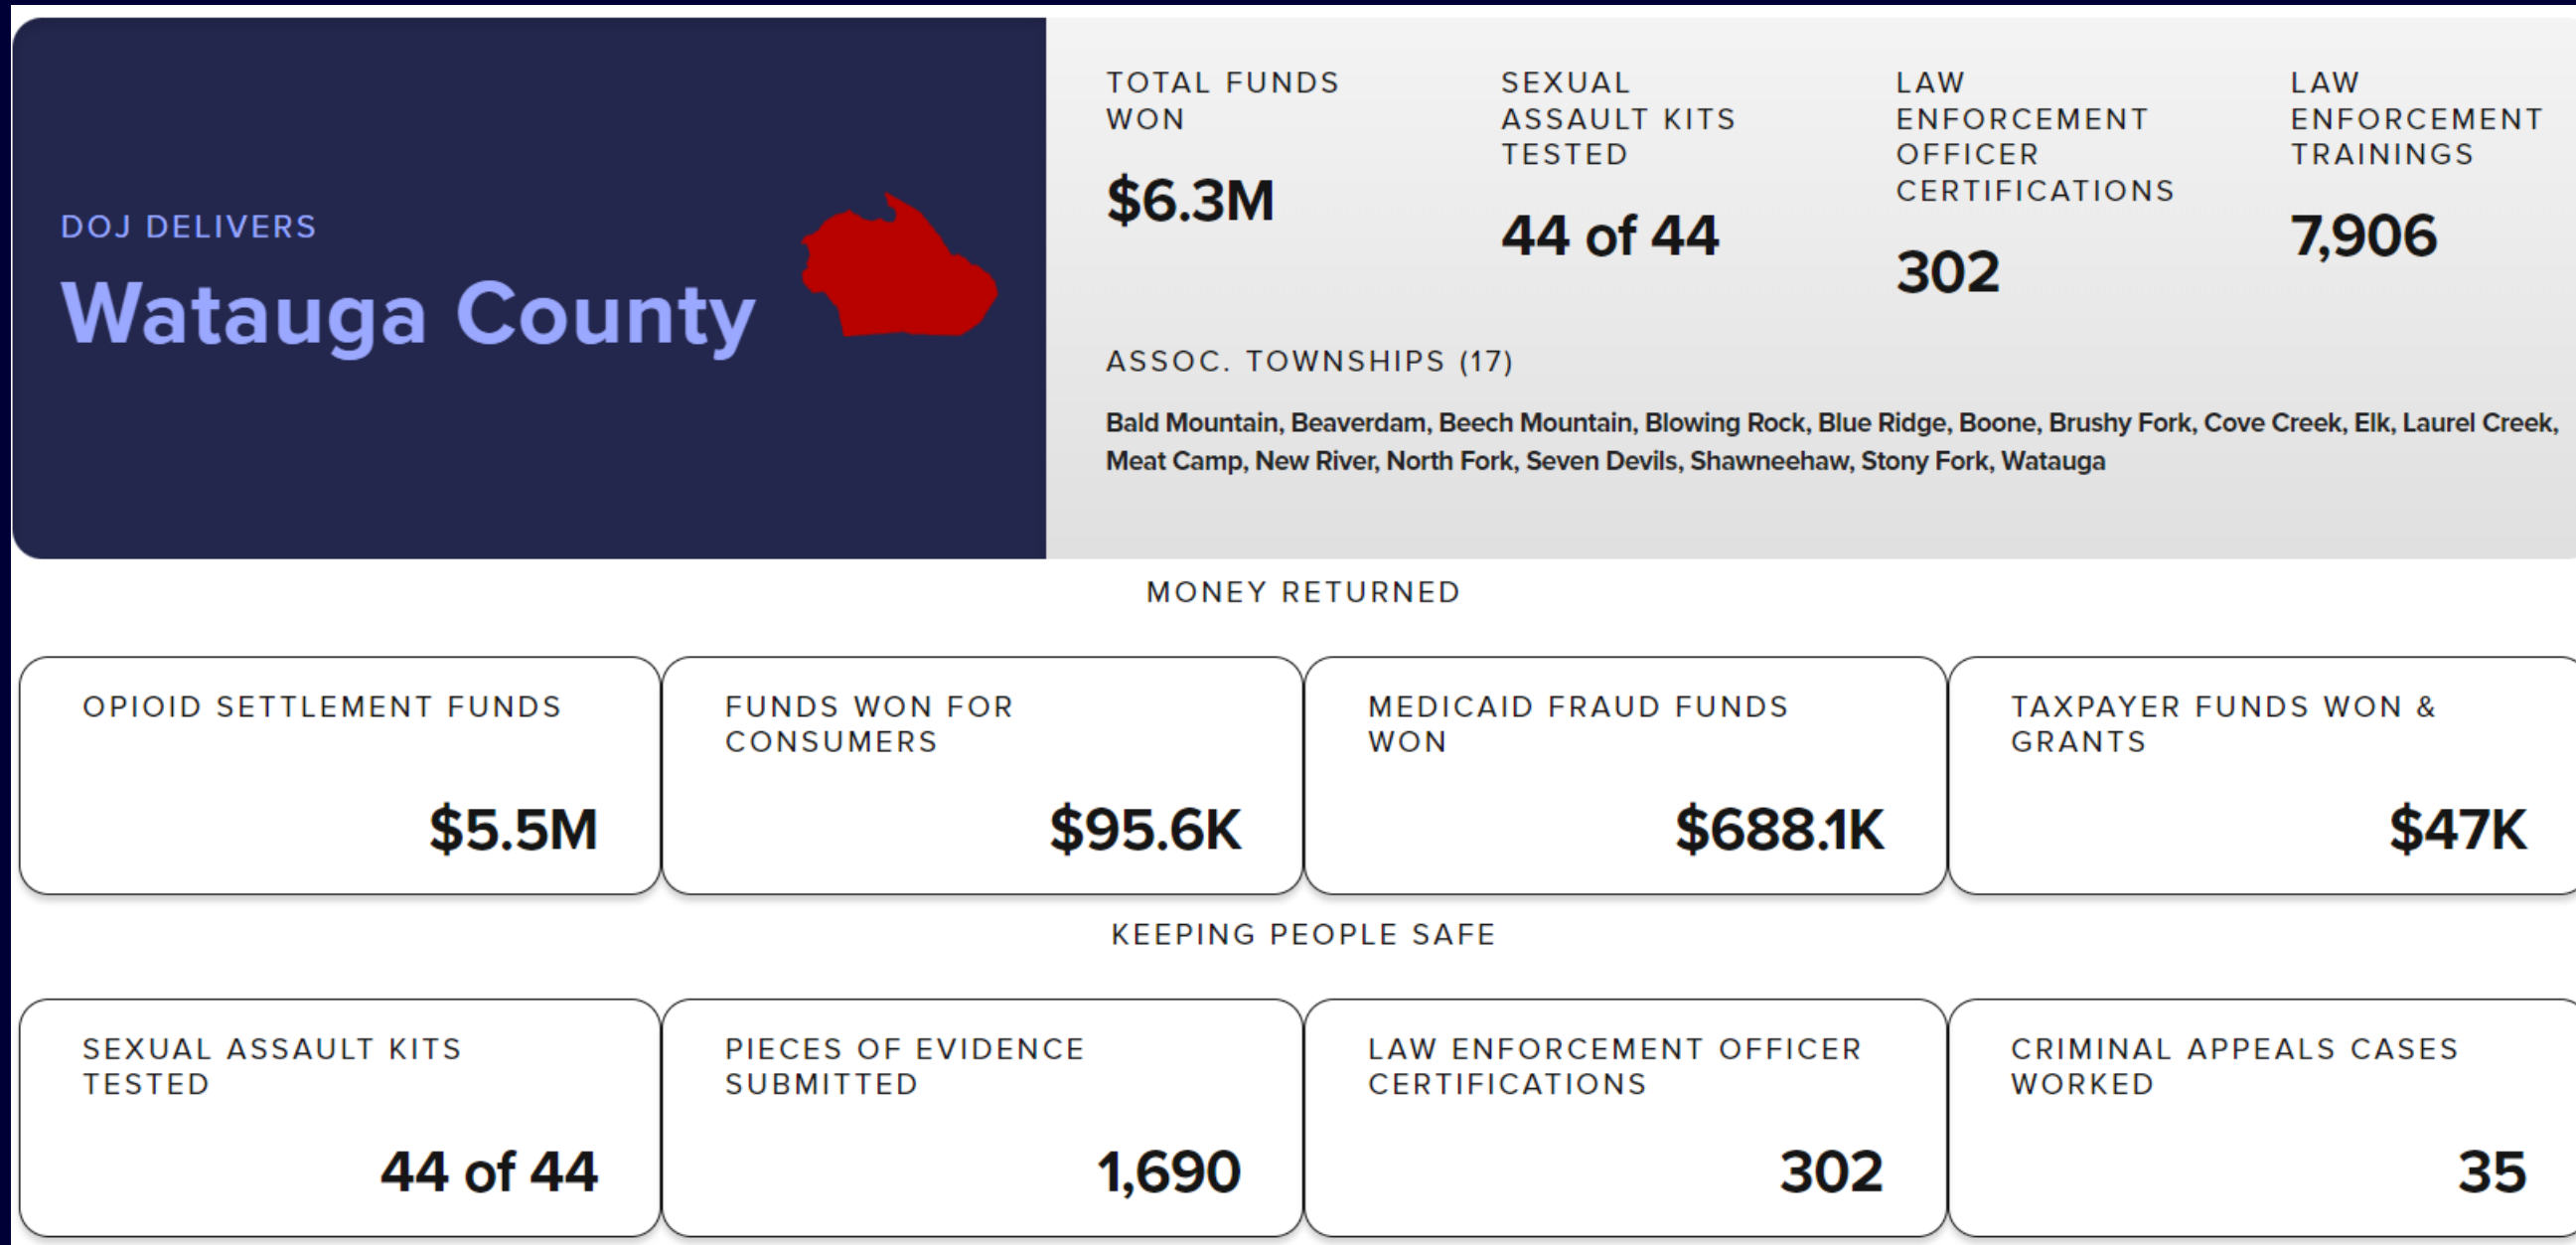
DOJ DELIVERS

Watauga County

TOTAL FUNDS WON

$6.3M

SEXUAL ASSAULT KITS TESTED

44 of 44

LAW ENFORCEMENT OFFICER CERTIFICATIONS

302

LAW ENFORCEMENT TRAININGS

7,906

ASSOC. TOWNSHIPS (17)

Bald Mountain, Beaverdam, Beech Mountain, Blowing Rock, Blue Ridge, Boone, Brushy Fork, Cove Creek, Elk, Laurel Creek, Meat Camp, New River, North Fork, Seven Devils, Shawneehaw, Stony Fork, Watauga

MONEY RETURNED

OPIOID SETTLEMENT FUNDS

$5.5M

FUNDS WON FOR CONSUMERS

$95.6K

MEDICAID FRAUD FUNDS WON

$688.1K

TAXPAYER FUNDS WON & GRANTS

$47K

KEEPING PEOPLE SAFE

SEXUAL ASSAULT KITS TESTED

44 of 44

PIECES OF EVIDENCE SUBMITTED

1,690

LAW ENFORCEMENT OFFICER CERTIFICATIONS

302

CRIMINAL APPEALS CASES WORKED

35